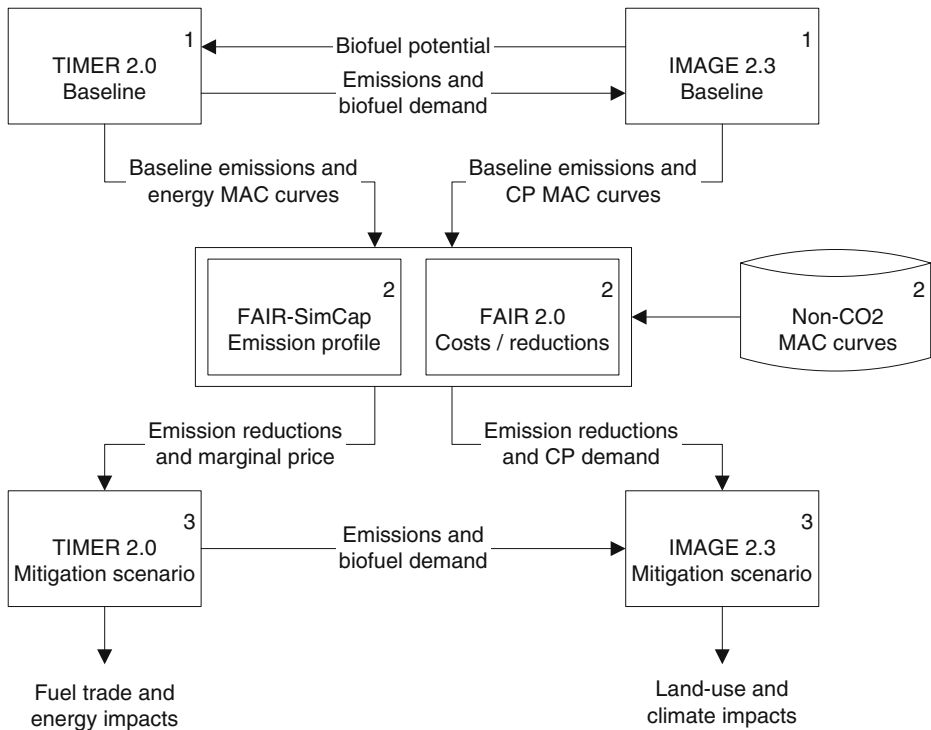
1
TIMER 2.0
Baseline

Biofuel potential

Emissions and biofuel demand

1
IMAGE 2.3
Baseline

Baseline emissions and energy MAC curves

Baseline emissions and CP MAC curves

2
FAIR-SimCap
Emission profile

2
FAIR 2.0
Costs / reductions

2
Non-CO2
MAC curves

Emission reductions and marginal price

Emission reductions and CP demand

3
TIMER 2.0
Mitigation scenario

Emissions and biofuel demand

3
IMAGE 2.3
Mitigation scenario

Fuel trade and energy impacts

Land-use and climate impacts